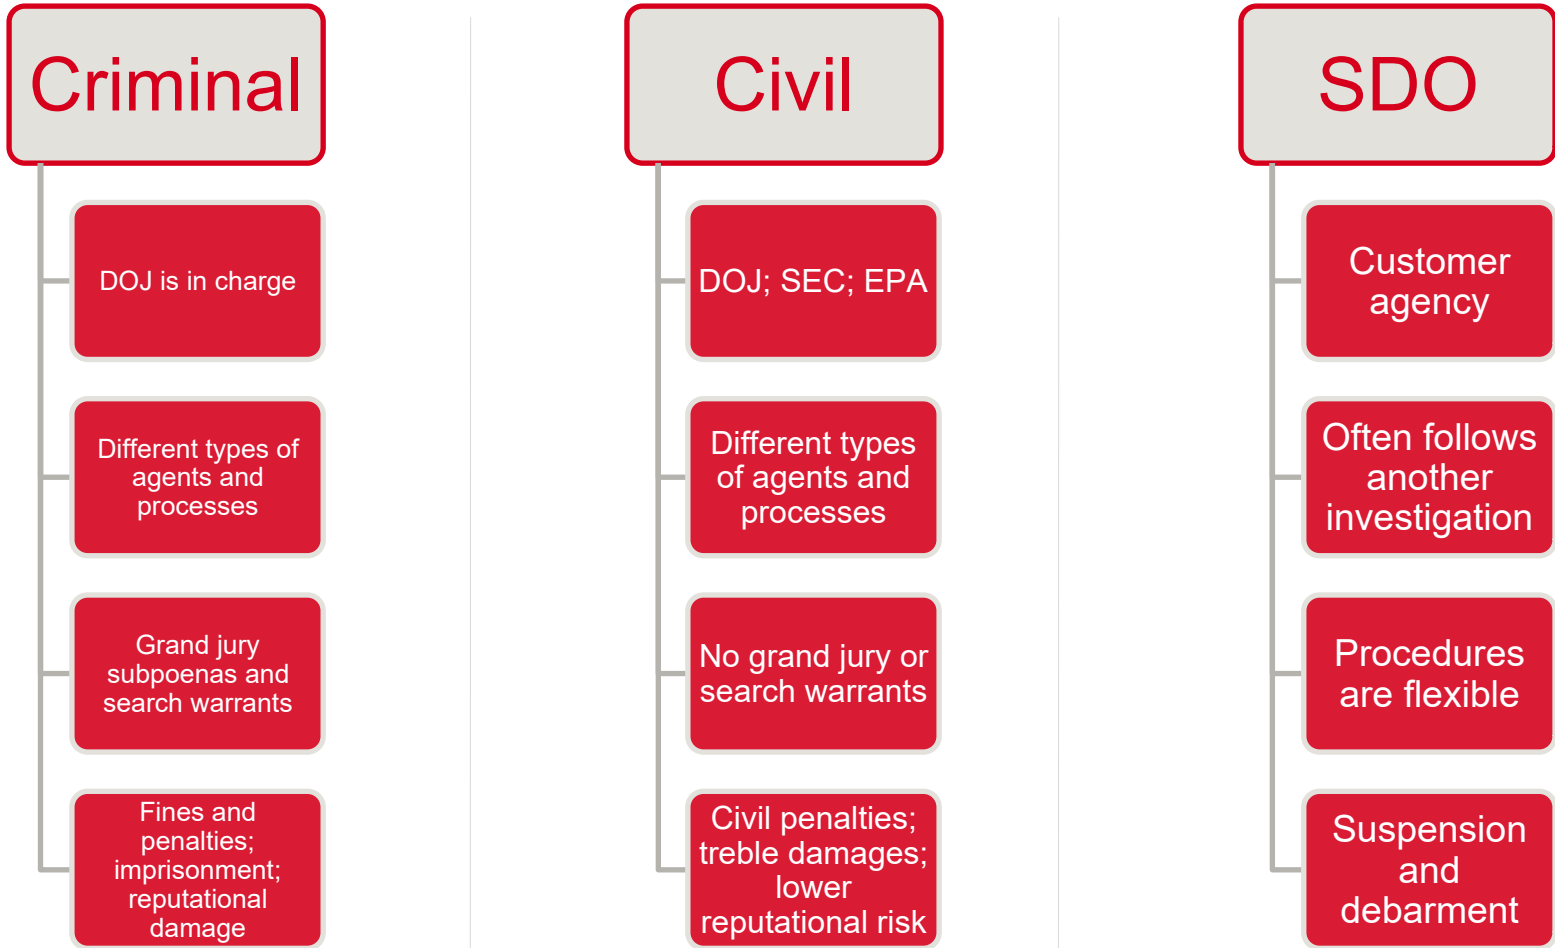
Criminal

DOJ is in charge

Different types of agents and processes

Grand jury subpoenas and search warrants

Fines and penalties; imprisonment; reputational damage

Civil

DOJ; SEC; EPA

Different types of agents and processes

No grand jury or search warrants

Civil penalties; treble damages; lower reputational risk

SDO

Customer agency

Often follows another investigation

Procedures are flexible

Suspension and debarment